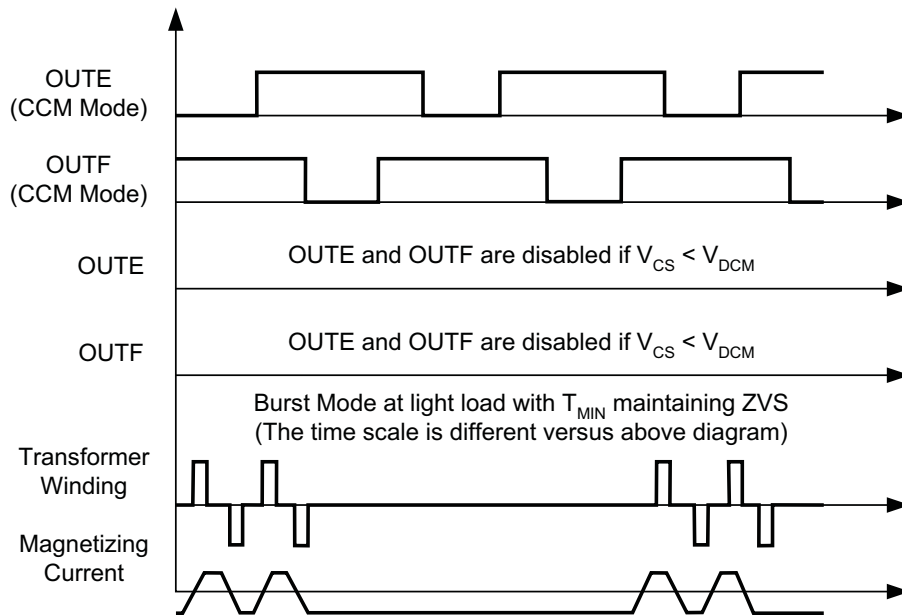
OUTE
(CCM Mode)

OUTF
(CCM Mode)

OUTE

OUTE and OUTF are disabled if $V_{CS}$ < $V_{DCM}$

OUTF

OUTE and OUTF are disabled if $V_{CS}$ < $V_{DCM}$

Burst Mode at light load with $T_{MIN}$ maintaining ZVS
(The time scale is different versus above diagram)

Transformer
Winding

Magnetizing
Current